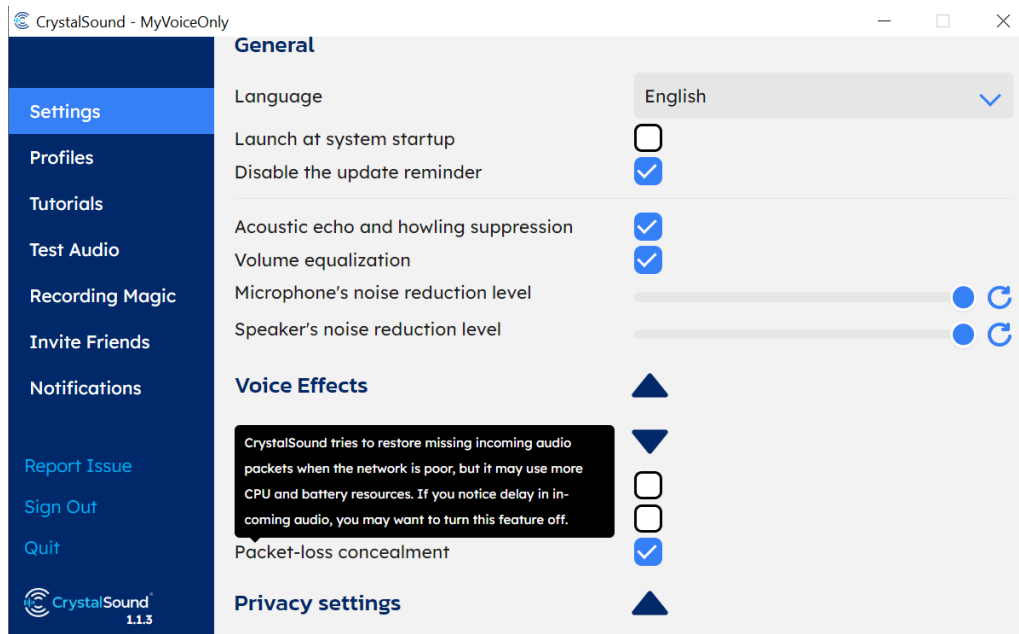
CrystalSound - MyVoiceOnly

Settings
Profiles
Tutorials
Test Audio
Recording Magic
Invite Friends
Notifications

Report Issue
Sign Out
Quit

CrystalSound
1.1.3

General

Language
English

Launch at system startup
Disable the update reminder

Acoustic echo and howling suppression
Volume equalization
Microphone's noise reduction level
Speaker's noise reduction level

Voice Effects

CrystalSound tries to restore missing incoming audio packets when the network is poor, but it may use more CPU and battery resources. If you notice delay in incoming audio, you may want to turn this feature off.

Packet-loss concealment

Privacy settings